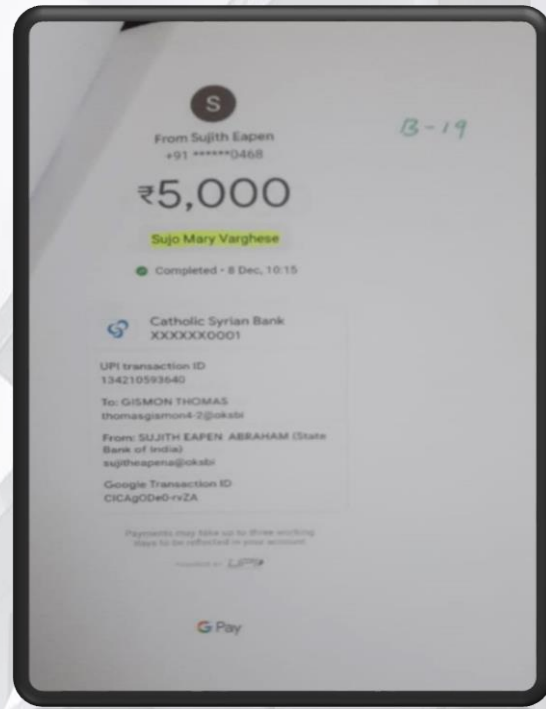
S

From Sujith Eapen
+91 ******0468

B-19

₹5,000

Sujo Mary Varghese

Completed • 8 Dec, 10:15

Catholic Syrian Bank
XXXXXX0001

UPI transaction ID
134210593640

To: GISMON THOMAS
thomasgismon4-2@oksbi

From: SUJITH EAPEN ABRAHAM (State Bank of India)
sujitheapena@oksbi

Google Transaction ID
CICAgODe0-rvZA

Payments may take up to three working days to be reflected in your account

POWERED BY UPI

G Pay